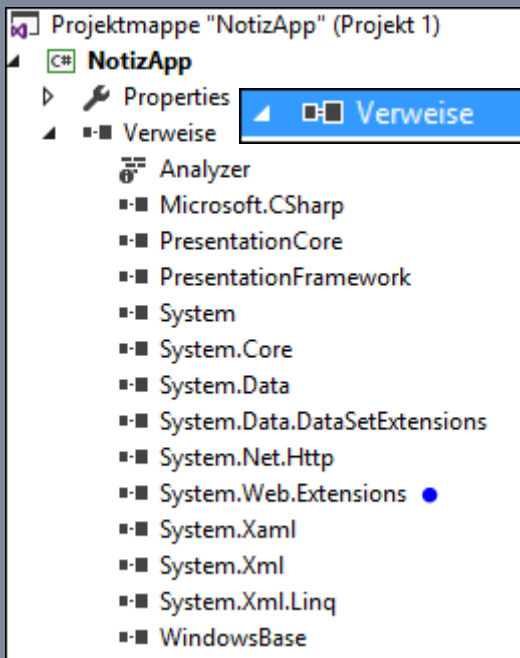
Projektmappe "NotizApp" (Projekt 1)
C# NotizApp
Properties
Verweise
Verweise
Analyzer
Microsoft.CSharp
PresentationCore
PresentationFramework
System
System.Core
System.Data
System.Data.DataSetExtensions
System.Net.Http
System.Web.Extensions
System.Xaml
System.Xml
System.Xml.Linq
WindowsBase